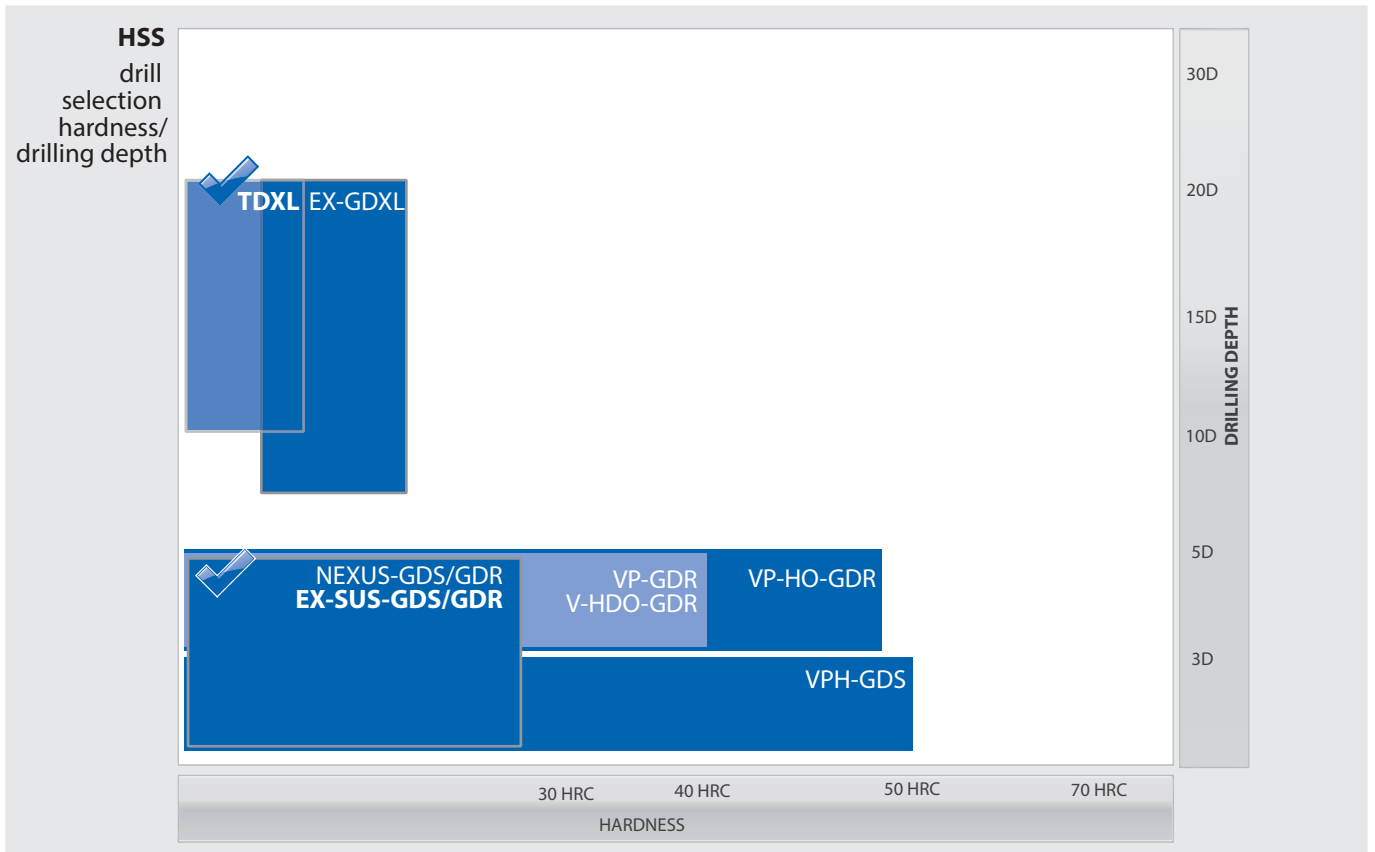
**HSS**
drill selection hardness/ drilling depth

**TDXL** EX-GDXL

NEXUS-GDS/GDR
**EX-SUS-GDS/GDR**

VP-GDR
V-HDO-GDR

VP-HO-GDR

VPH-GDS

30D
20D
15D
10D
5D
3D
DRILLING DEPTH

30 HRC
40 HRC
50 HRC
70 HRC
HARDNESS